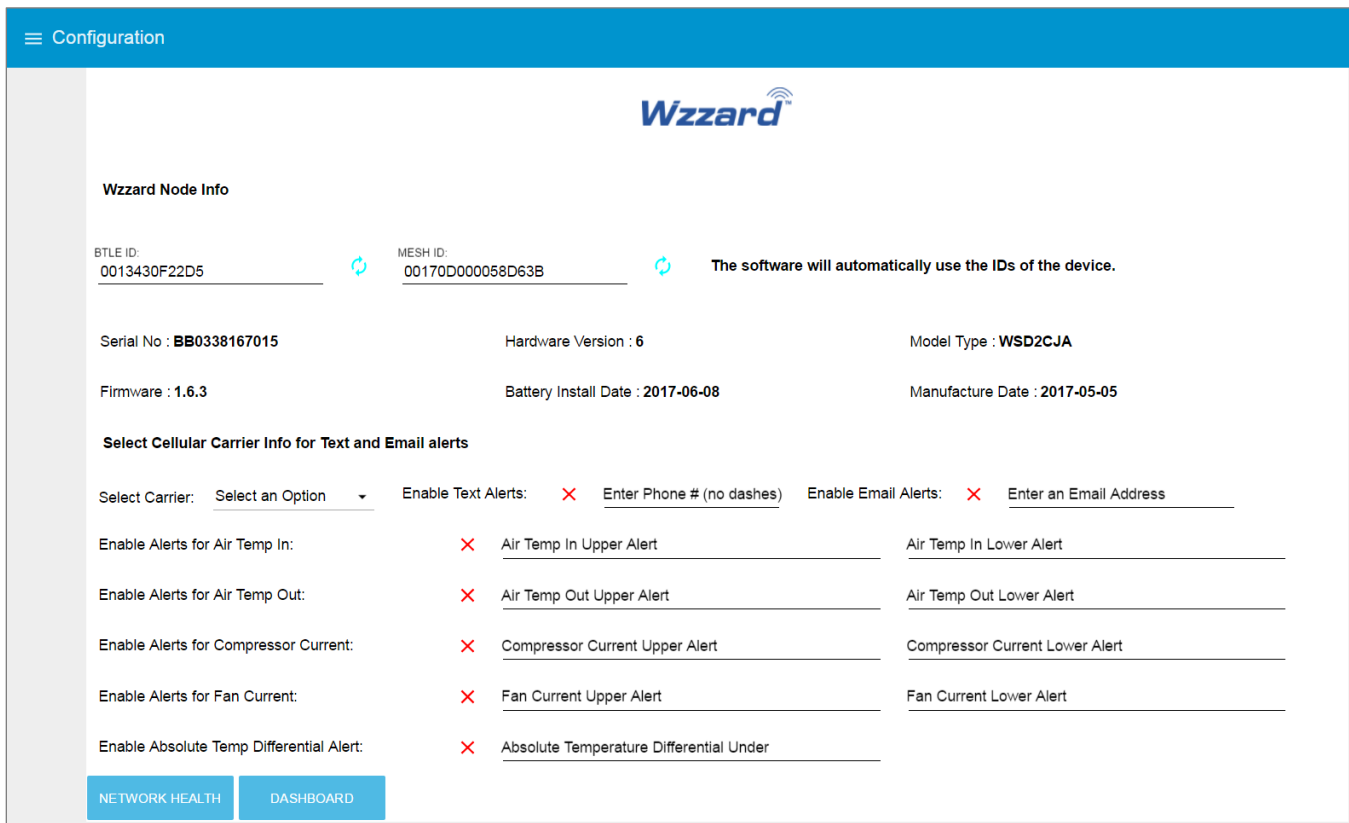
Configuration

Wzzard™

Wzzard Node Info

BTLE ID:
0013430F22D5

MESH ID:
00170D000058D63B

The software will automatically use the IDs of the device.

Serial No : BB0338167015

Hardware Version : 6

Model Type : WSD2CJA

Firmware : 1.6.3

Battery Install Date : 2017-06-08

Manufacture Date : 2017-05-05

Select Cellular Carrier Info for Text and Email alerts

Select Carrier: Select an Option

Enable Text Alerts: Enter Phone # (no dashes)

Enable Email Alerts: Enter an Email Address

Enable Alerts for Air Temp In: Air Temp In Upper Alert Air Temp In Lower Alert

Enable Alerts for Air Temp Out: Air Temp Out Upper Alert Air Temp Out Lower Alert

Enable Alerts for Compressor Current: Compressor Current Upper Alert Compressor Current Lower Alert

Enable Alerts for Fan Current: Fan Current Upper Alert Fan Current Lower Alert

Enable Absolute Temp Differential Alert: Absolute Temperature Differential Under

NETWORK HEALTH

DASHBOARD